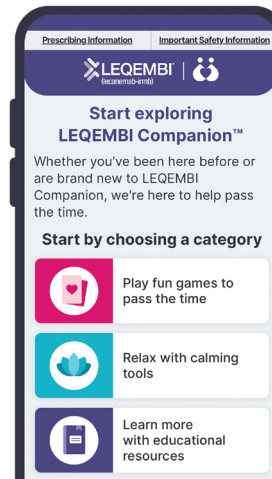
Prescribing Information | Important Safety Information

LEQEMBI (lecanemab-irmb)

Start exploring LEQEMBI Companion™

Whether you've been here before or are brand new to LEQEMBI Companion, we're here to help pass the time.

Start by choosing a category

Play fun games to pass the time

Relax with calming tools

Learn more with educational resources